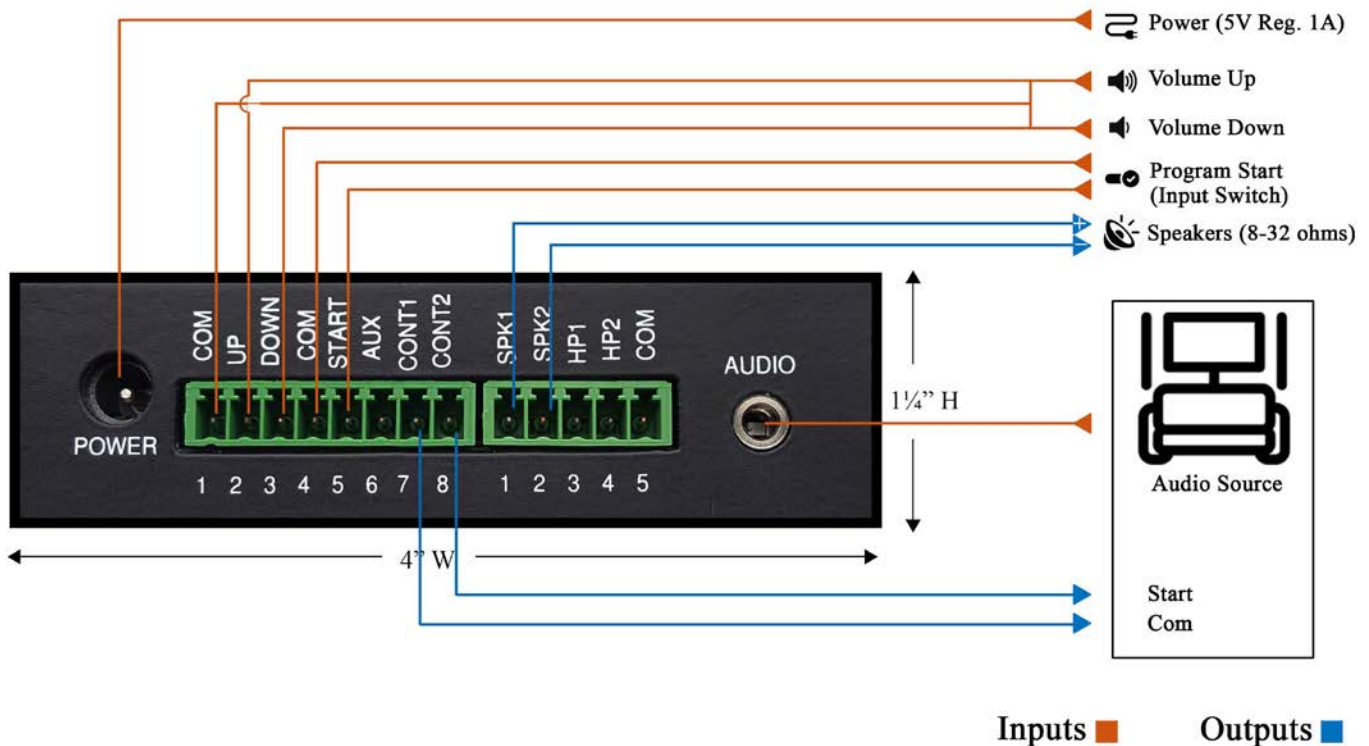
Power (5V Reg. 1A)

Volume Up

Volume Down

Program Start (Input Switch)

Speakers (8-32 ohms)

COM UP DOWN COM START AUX CONT1 CONT2

SPK1 SPK2 HP1 HP2 COM

AUDIO

POWER

1 2 3 4 5 6 7 8

1 2 3 4 5

1¼" H

4" W

Audio Source

Start

Com

Inputs

Outputs